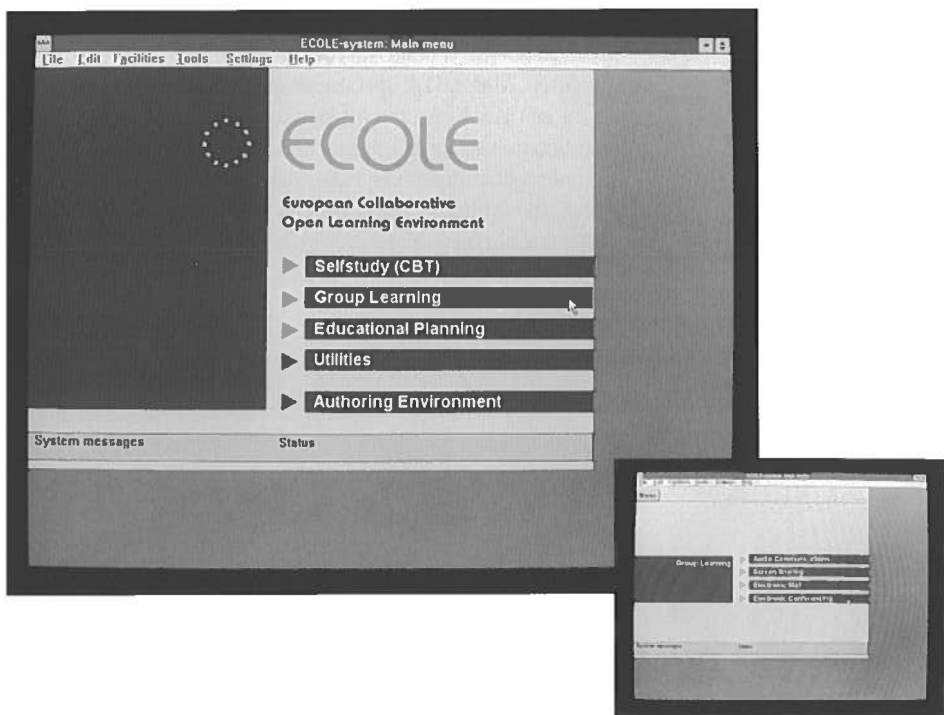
ECOLE-system: Main menu

File Edit Facilities Tools Settings Help

ECOLE

European Collaborative Open Learning Environment

Selfstudy (CBT)

Group Learning

Educational Planning

Utilities

Authoring Environment

System messages

Status

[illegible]

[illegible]

Group Learning

Audio Conversations

Screen Sharing

Electronic Mail

Electronic Conferencing

System messages

Status